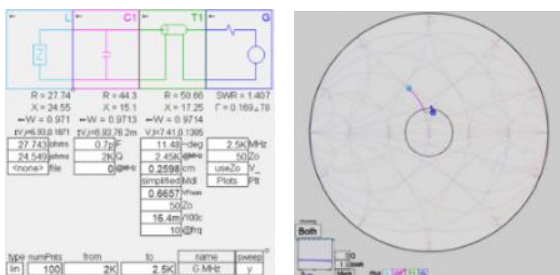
L C1 T1 G

R = 27.74
X = 24.55
−W = 0.971
[V]=6.93.8.1871

R = 44.3
X = 15.1
−W = 0.9713
[V]=6.93.76.2m

R = 50.66
X = 17.25
−W = 0.9714
V]=7.41.0.1385

SWR = 1.407
Γ = 0.169∠78

| 27.743 | ohms | 0.7p | F | 11.48 | deg | 2.5K | MHz |
|---|---|---|---|---|---|---|---|
| 24.549 | ohms | 2K | Q | 2.45K | @MHz | 50 | Zo |
| <none> | file | 0 | @MHz | 0.2598 | cm | useZo | V_ |
| | | | | simplified | Mdl | Plots | Pll |
| | | | | 0.6657 | Vfrom | | |
| | | | | 50 | Zo | | |
| | | | | 16.4m | /100c | | |
| | | | | 10 | @fhq | | |

| type | numPnts | from | to | name | sweep |
|---|---|---|---|---|---|
| lin | 100 | 2K | 2.5K | G MHz | y |

Both